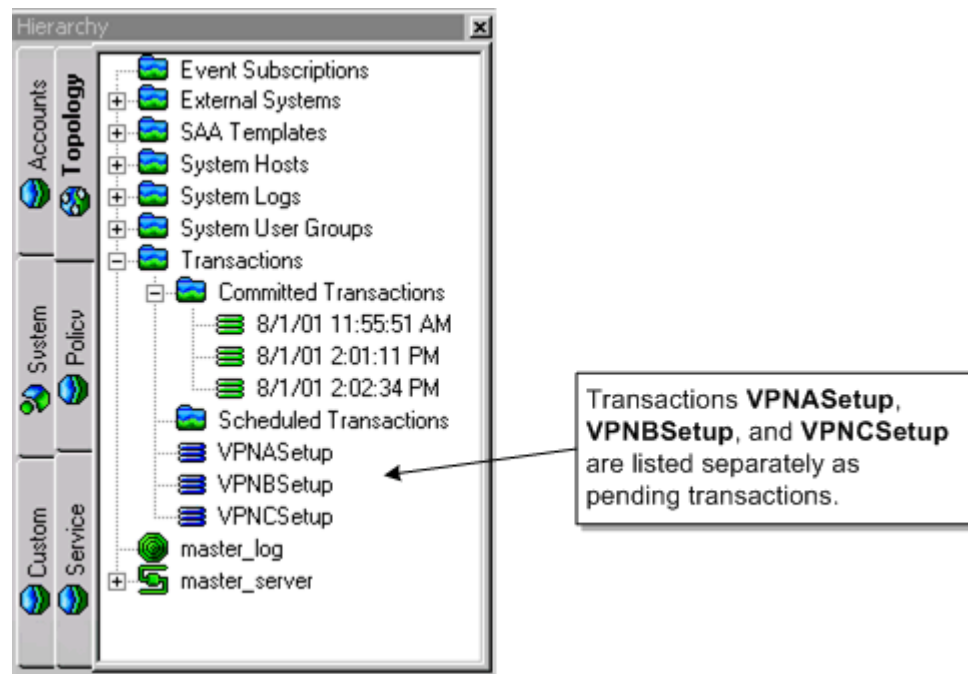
Hierarchy

Accounts
Topology
System
Policy
Custom
Service

Event Subscriptions
External Systems
SAA Templates
System Hosts
System Logs
System User Groups
Transactions
Committed Transactions
8/1/01 11:55:51 AM
8/1/01 2:01:11 PM
8/1/01 2:02:34 PM
Scheduled Transactions
VPNASetup
VPNBSetup
VPNCSetup
master_log
master_server

Transactions **VPNASetup**, **VPNBSetup**, and **VPNCSetup** are listed separately as pending transactions.